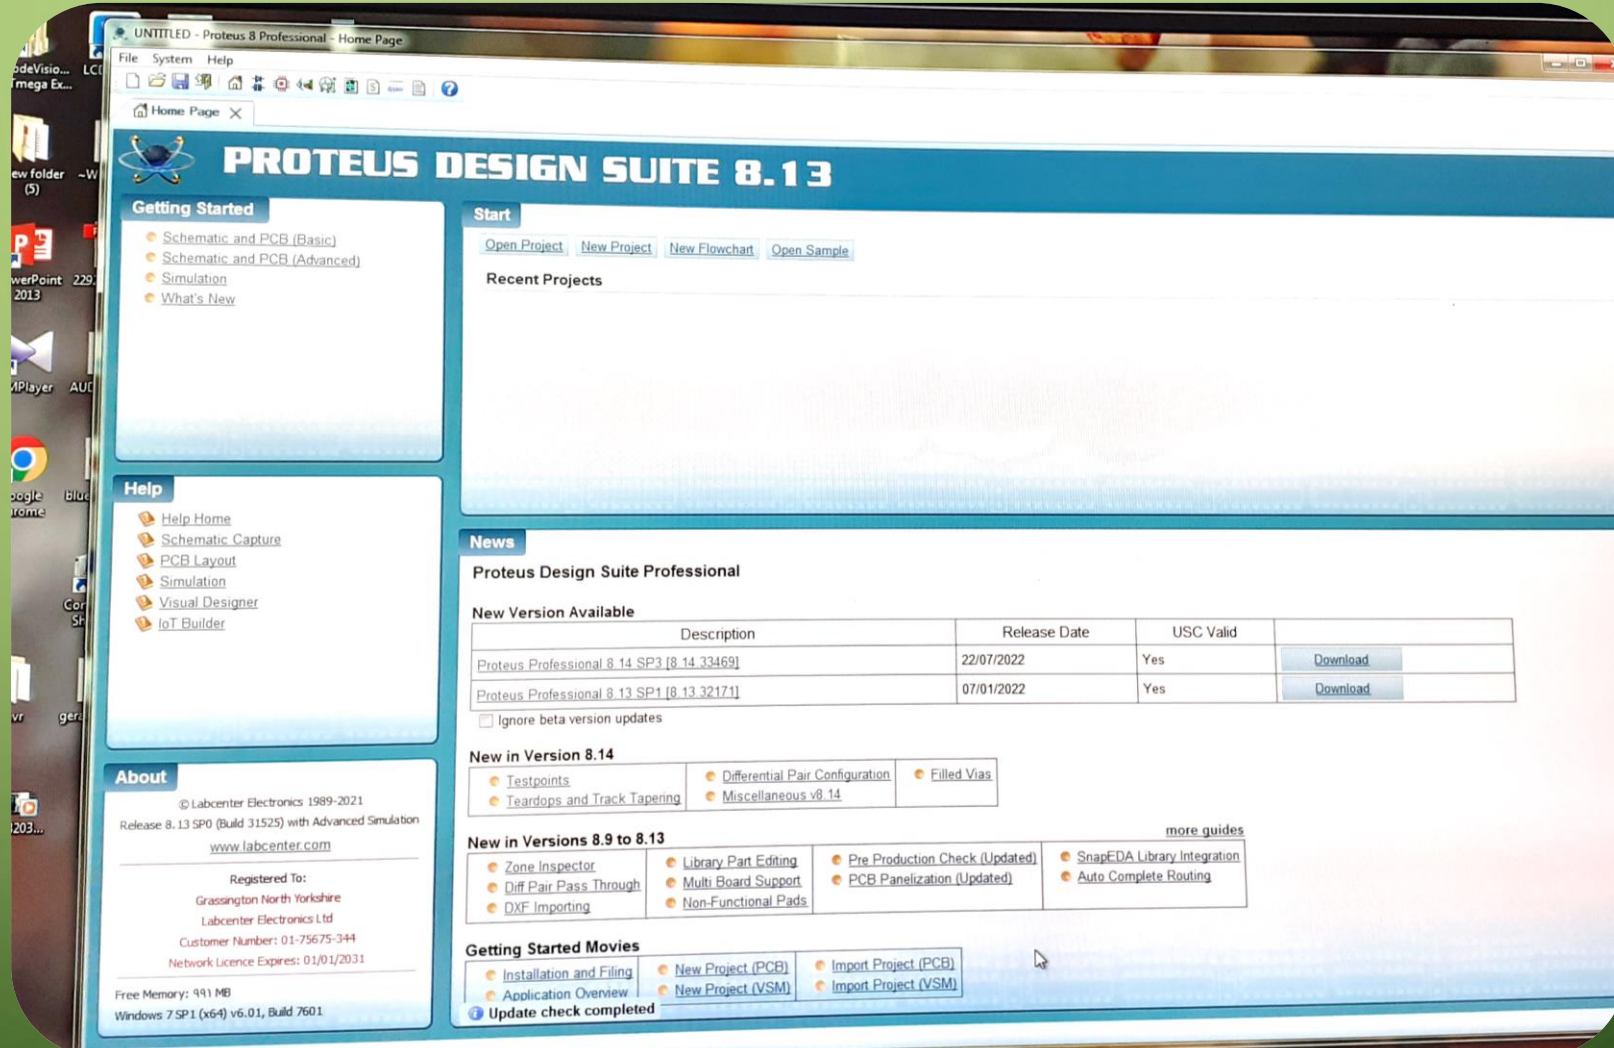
UNTITLED - Proteus 8 Professional - Home Page

File System Help

Home Page

PROTEUS DESIGN SUITE 8.13

Getting Started

Schematic and PCB (Basic)
Schematic and PCB (Advanced)
Simulation
What's New

Start

Open Project New Project New Flowchart Open Sample

Recent Projects

Help

Help Home
Schematic Capture
PCB Layout
Simulation
Visual Designer
IoT Builder

News

Proteus Design Suite Professional

New Version Available

| Description | Release Date | USC Valid | |
|---|---|---|---|
| Proteus Professional 8.14 SP3 [8.14.33469] | 22/07/2022 | Yes | Download |
| Proteus Professional 8.13 SP1 [8.13.32171] | 07/01/2022 | Yes | Download |

Ignore beta version updates

New in Version 8.14

Testpoints
Teardops and Track Tapering
Differential Pair Configuration
Miscellaneous v8.14
Filled Vias

New in Versions 8.9 to 8.13

more guides

Zone Inspector
Diff Pair Pass Through
DXF Importing
Library Part Editing
Multi Board Support
Non-Functional Pads
Pre Production Check (Updated)
PCB Panelization (Updated)
SnapEDA Library Integration
Auto Complete Routing

Getting Started Movies

Installation and Filing
Application Overview
New Project (PCB)
New Project (VSM)
Import Project (PCB)
Import Project (VSM)

About

© Labcenter Electronics 1989-2021
Release 8.13 SP0 (Build 31525) with Advanced Simulation
www.labcenter.com

Registered To:
Grassington North Yorkshire
Labcenter Electronics Ltd
Customer Number: 01-75675-344
Network Licence Expires: 01/01/2031

Free Memory: 991 MB
Windows 7 SP1 (x64) v6.01, Build 7601

Update check completed

odeVisio... mega Ex... LC
ew folder (5) ~W
werPoint 2013 229
MPlayer AU
oogle rome blu
Cor Sh
vr gera
203...